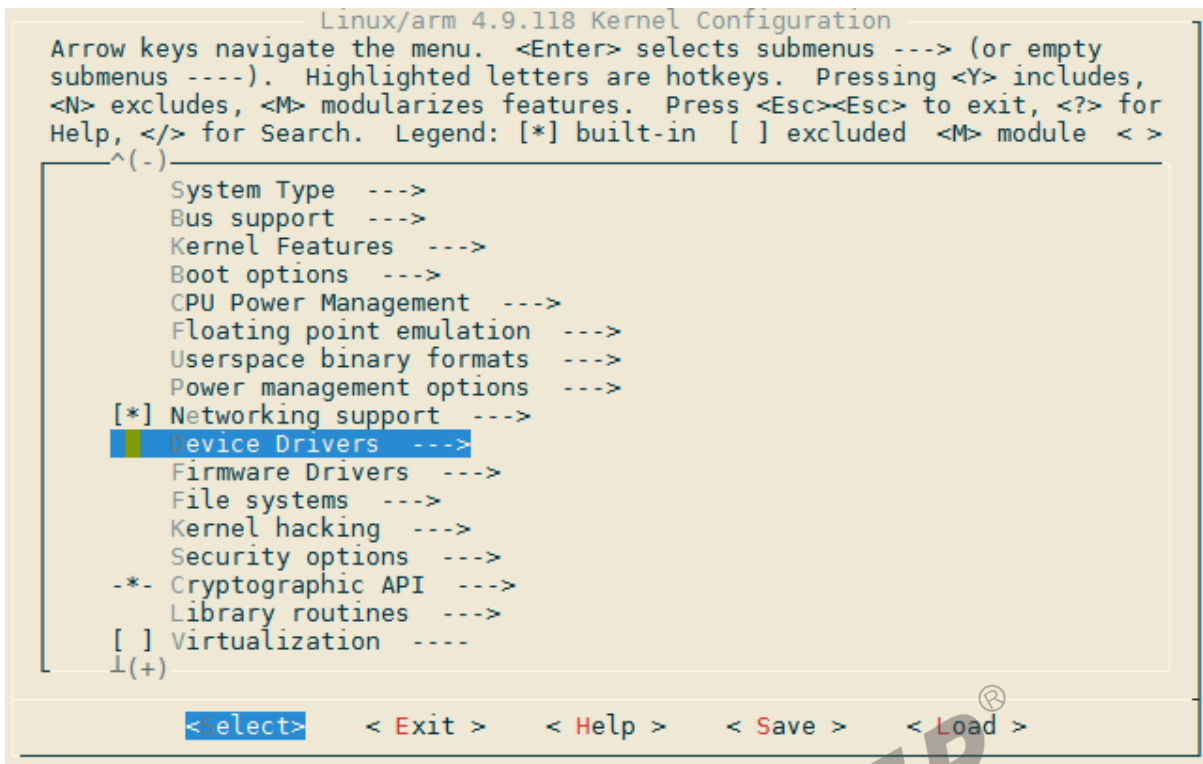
Linux/arm 4.9.118 Kernel Configuration
Arrow keys navigate the menu. <Enter> selects submenus ---> (or empty submenus ----). Highlighted letters are hotkeys. Pressing <Y> includes, <N> excludes, <M> modularizes features. Press <Esc><Esc> to exit, <?> for Help, </> for Search. Legend: [*] built-in [ ] excluded <M> module < >

^(-)
System Type --->
Bus support --->
Kernel Features --->
Boot options --->
CPU Power Management --->
Floating point emulation --->
Userspace binary formats --->
Power management options --->
[*] Networking support --->
Device Drivers --->
Firmware Drivers --->
File systems --->
Kernel hacking --->
Security options --->
-*- Cryptographic API --->
Library routines --->
[ ] Virtualization ----
⊥(+)

<Select> < Exit > < Help > < Save > < Load >